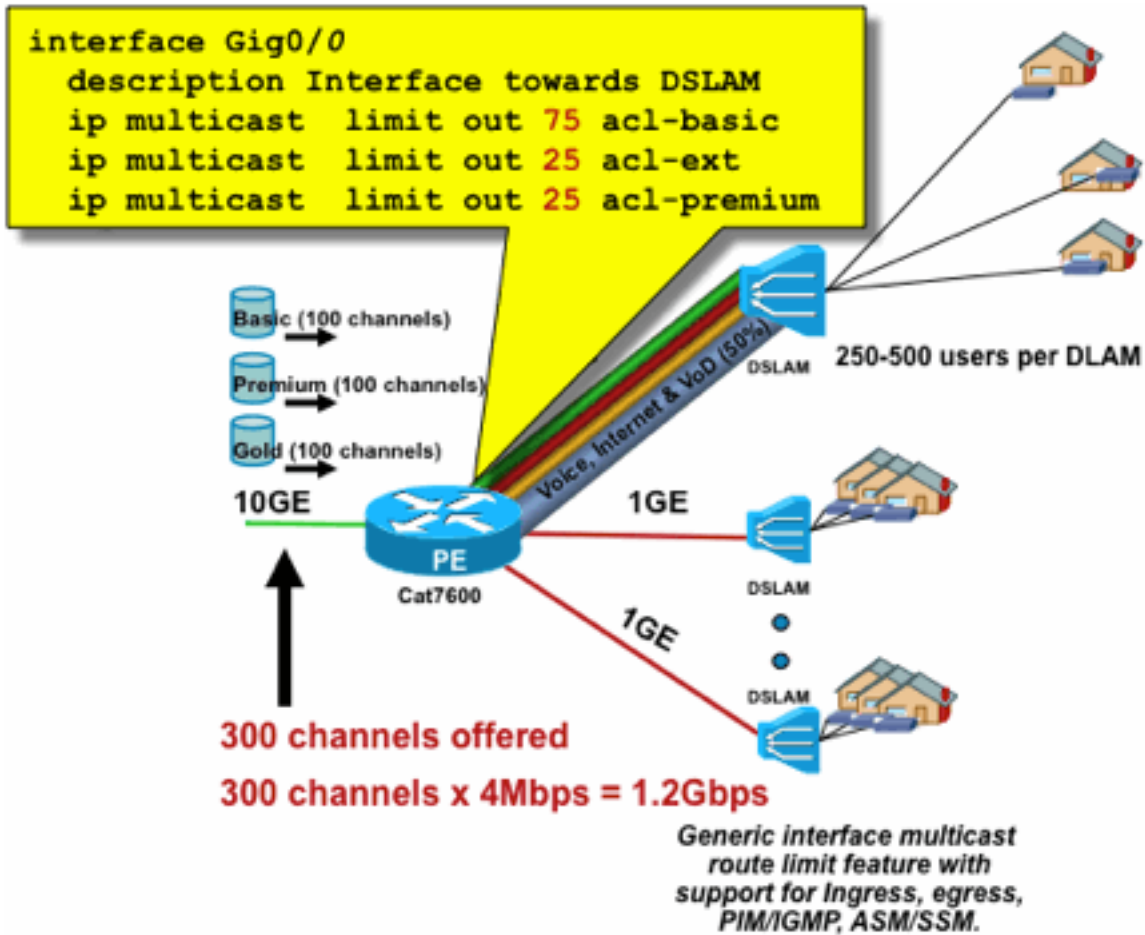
interface Gig0/0
description Interface towards DSLAM
ip multicast limit out 75 acl-basic
ip multicast limit out 25 acl-ext
ip multicast limit out 25 acl-premium

Basic (100 channels)
Premium (100 channels)
Gold (100 channels)
10GE
Voice, Internet & VoD (50%)
DSLAM
250-500 users per DLAM
1GE
PE
Cat7600
DSLAM
1GE
DSLAM
300 channels offered
300 channels x 4Mbps = 1.2Gbps
Generic interface multicast route limit feature with support for Ingress, egress, PIM/IGMP, ASM/SSM.